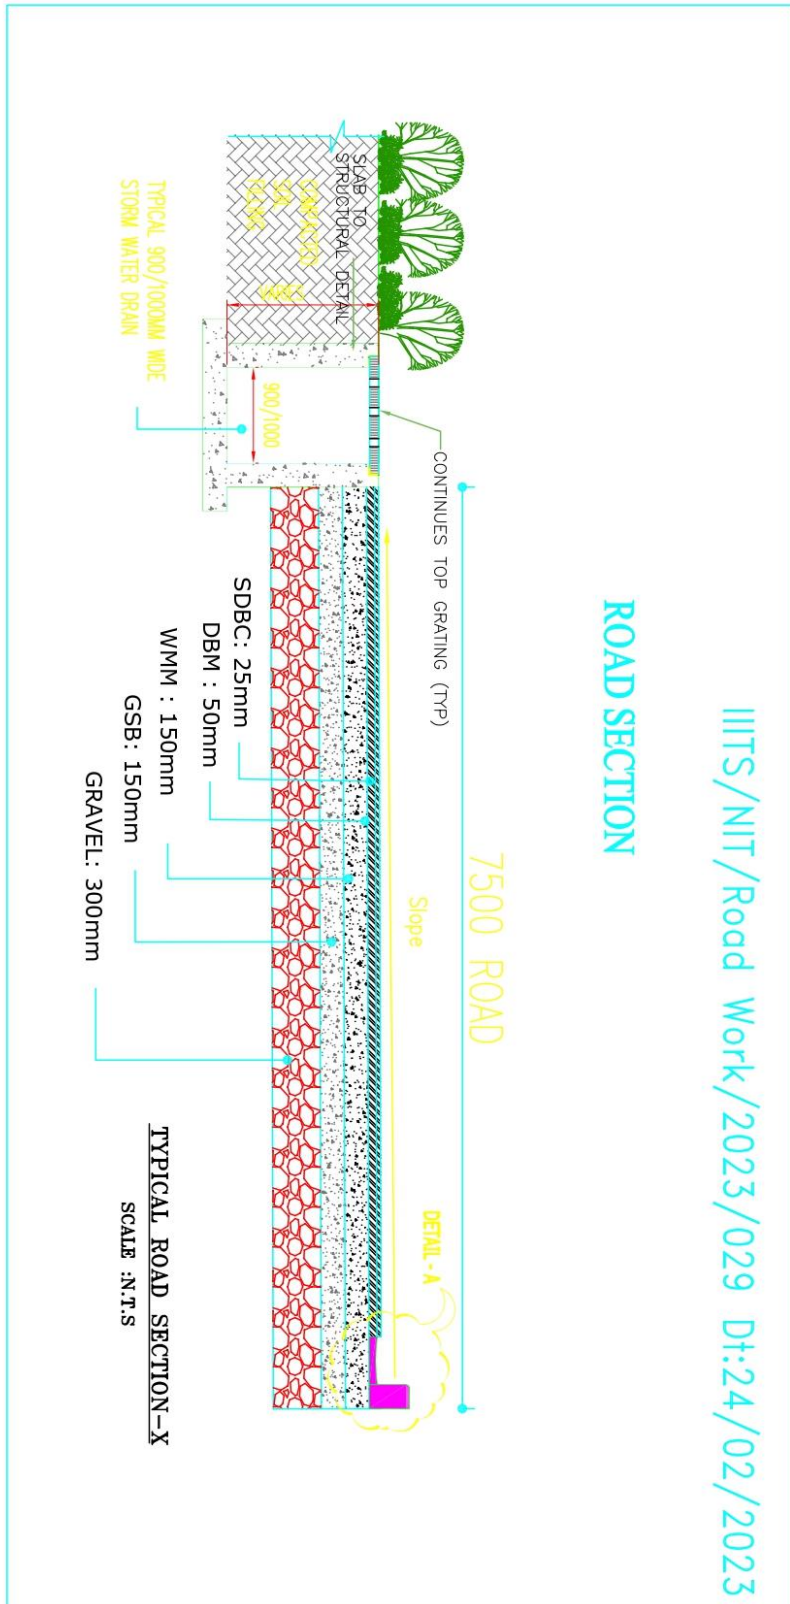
IIITS/NIT/Road Work/2023/029 Dt:24/02/2023

ROAD SECTION

7500 ROAD

Slope

CONTINUES TOP GRATING (TYP)

SLAB TO STRUCTURAL DETAIL

COMPACTED SOIL FILLING

VARIES

900/1000

TYPICAL 900/1000MM WIDE STORM WATER DRAIN

SDBC: 25mm
DBM : 50mm
WMM : 150mm
GSB: 150mm
GRAVEL: 300mm

DETAIL-A

TYPICAL ROAD SECTION-X
SCALE :N.T.S